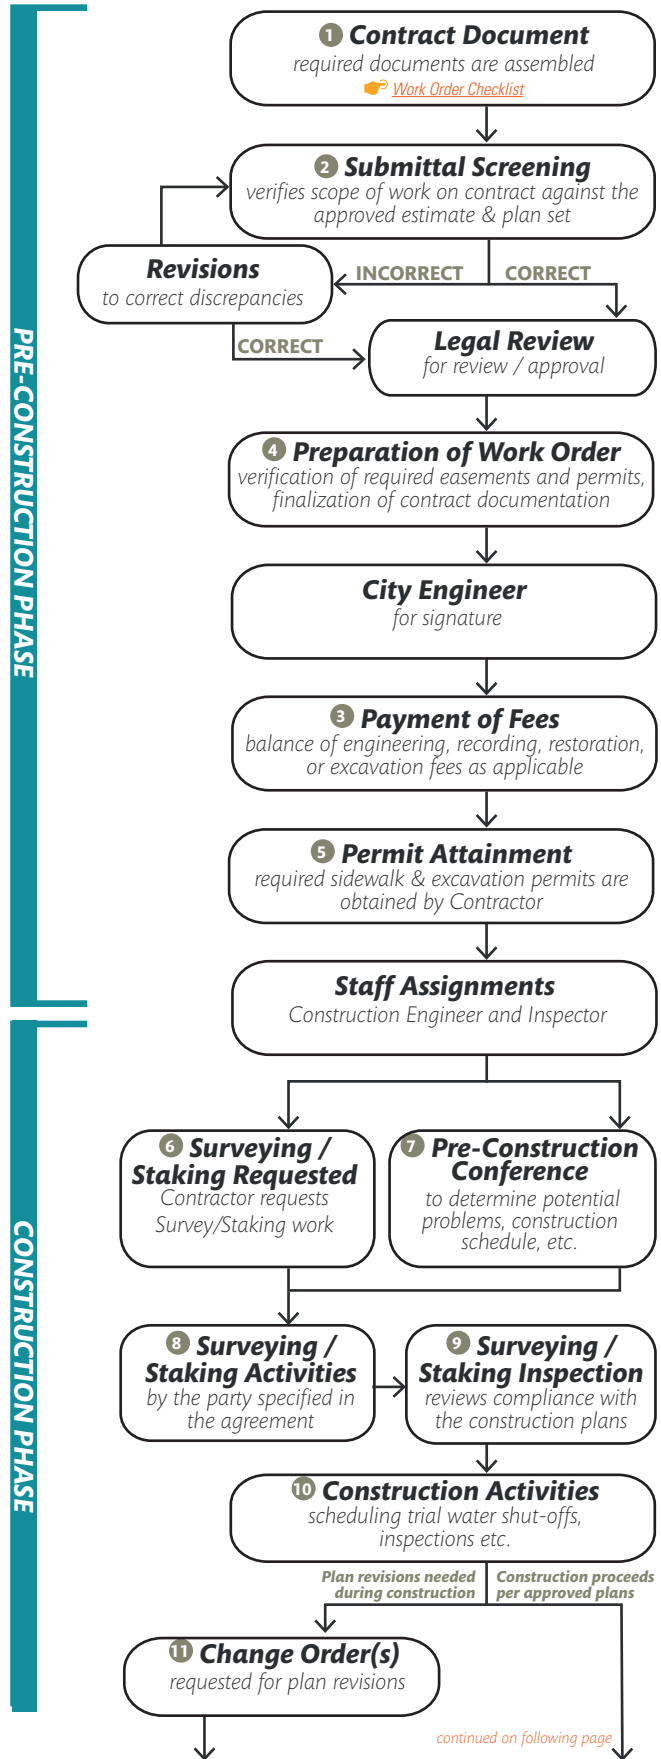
PRE-CONSTRUCTION PHASE

1 Contract Document
required documents are assembled
Work Order Checklist

2 Submittal Screening
verifies scope of work on contract against the approved estimate & plan set

Revisions
to correct discrepancies

INCORRECT

CORRECT

CORRECT

Legal Review
for review / approval

4 Preparation of Work Order
verification of required easements and permits, finalization of contract documentation

City Engineer
for signature

3 Payment of Fees
balance of engineering, recording, restoration, or excavation fees as applicable

5 Permit Attainment
required sidewalk & excavation permits are obtained by Contractor

Staff Assignments
Construction Engineer and Inspector

CONSTRUCTION PHASE

6 Surveying / Staking Requested
Contractor requests Survey/Staking work

7 Pre-Construction Conference
to determine potential problems, construction schedule, etc.

8 Surveying / Staking Activities
by the party specified in the agreement

9 Surveying / Staking Inspection
reviews compliance with the construction plans

10 Construction Activities
scheduling trial water shut-offs, inspections etc.

Plan revisions needed during construction

Construction proceeds per approved plans

11 Change Order(s)
requested for plan revisions

continued on following page